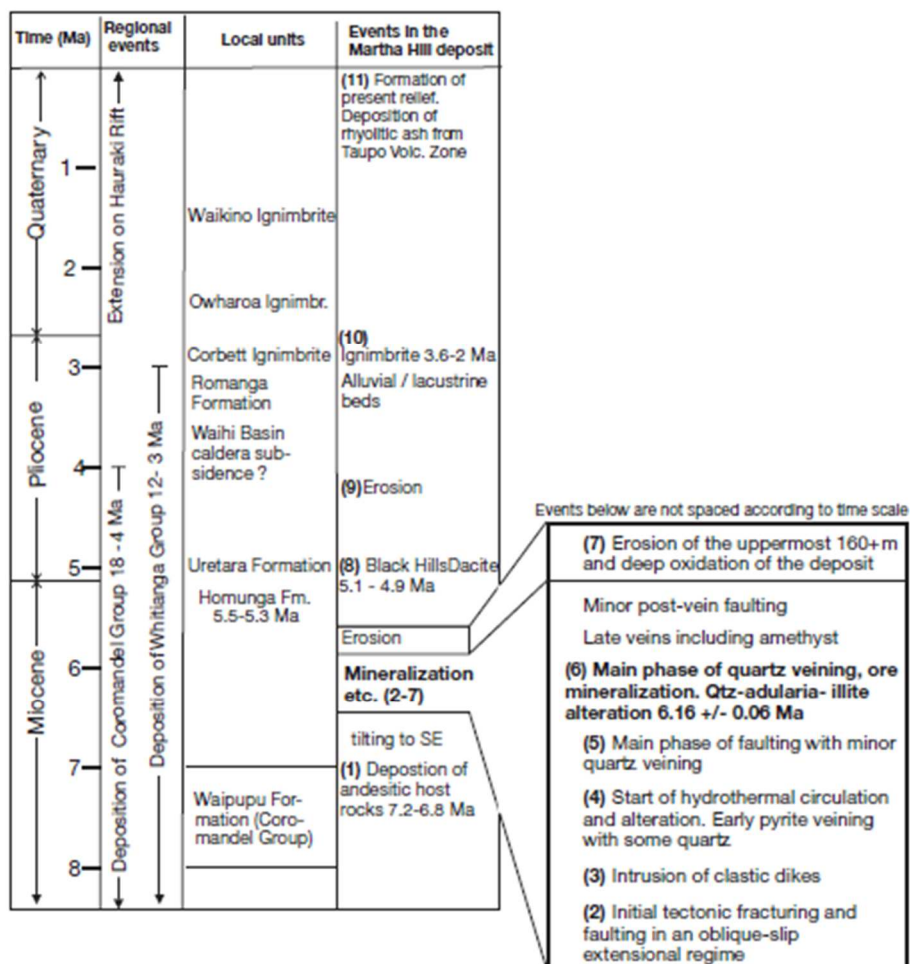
| Time (Ma) | Regional events | Local units | Events in the Martha Hill deposit |
|---|---|---|---|
| Quaternary 1 2 | Extension on Hauraki Rift | Waikino Ignimbrite Owharoa Ignimbr. | (11) Formation of present relief. Deposition of rhyolitic ash from Taupo Volc. Zone |
| Pliocene 3 4 5 | Deposition of Coromandel Group 18 - 4 Ma; Deposition of Whitianga Group 12- 3 Ma | Corbett Ignimbrite Romanga Formation Waihi Basin caldera subsidence ? Uretara Formation | (10) Ignimbrite 3.6-2 Ma Alluvial / lacustrine beds (9) Erosion (8) Black HillsDacite 5.1 - 4.9 Ma |
| Miocene 6 7 8 | | Homunga Fm. 5.5-5.3 Ma Waipupu Formation (Coromandel Group) | Erosion Mineralization etc. (2-7) tilting to SE (1) Depostion of andesitic host rocks 7.2-6.8 Ma |

Events below are not spaced according to time scale

(7) Erosion of the uppermost 160+ m and deep oxidation of the deposit

Minor post-vein faulting

Late veins including amethyst

(6) Main phase of quartz veining, ore mineralization. Qtz-adularia- illite alteration 6.16 +/- 0.06 Ma

(5) Main phase of faulting with minor quartz veining

(4) Start of hydrothermal circulation and alteration. Early pyrite veining with some quartz

(3) Intrusion of clastic dikes

(2) Initial tectonic fracturing and faulting in an oblique-slip extensional regime